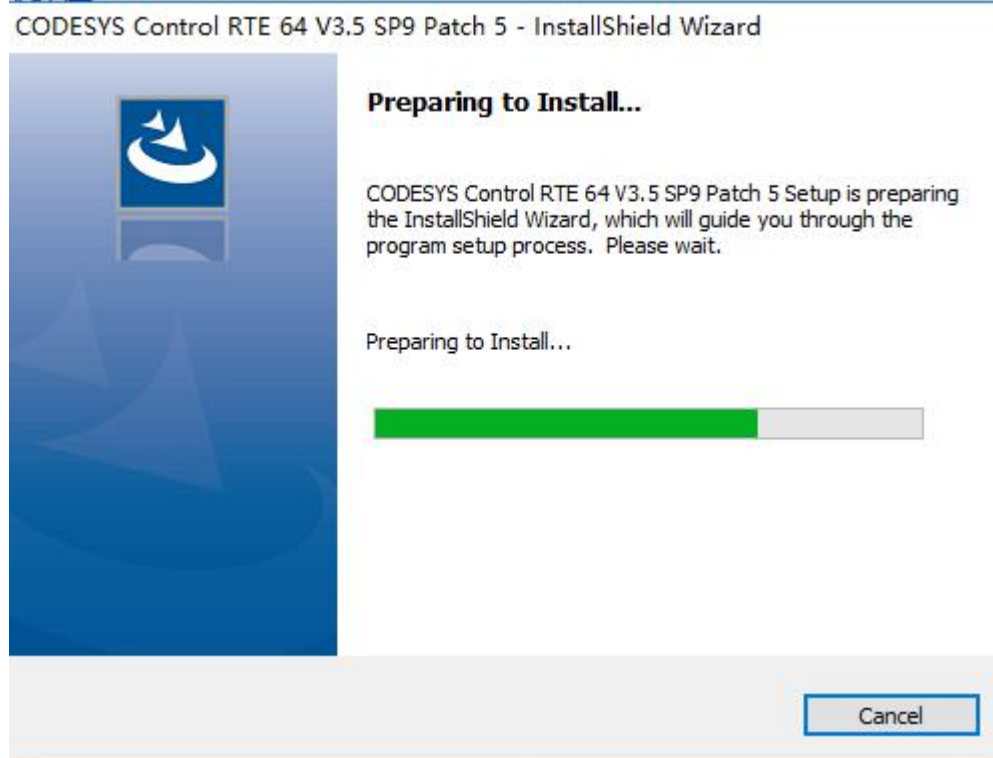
CODESYS Control RTE 64 V3.5 SP9 Patch 5 - InstallShield Wizard

Preparing to Install...

CODESYS Control RTE 64 V3.5 SP9 Patch 5 Setup is preparing the InstallShield Wizard, which will guide you through the program setup process. Please wait.

Preparing to Install...

Cancel